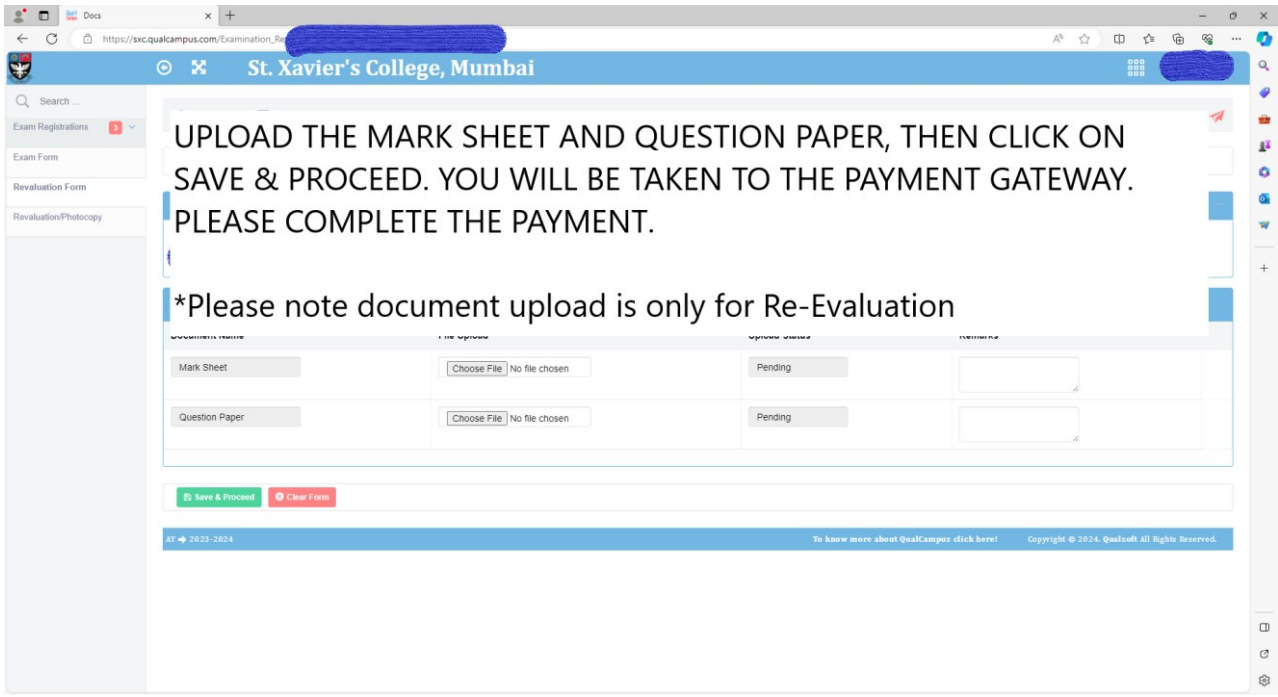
Docs
https://sxc.qualcampus.com/Examination_Re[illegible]
St. Xavier's College, Mumbai
Search ...
Exam Registrations 3
Exam Form
Revaluation Form
Revaluation/Photocopy

UPLOAD THE MARK SHEET AND QUESTION PAPER, THEN CLICK ON SAVE & PROCEED. YOU WILL BE TAKEN TO THE PAYMENT GATEWAY. PLEASE COMPLETE THE PAYMENT.

*Please note document upload is only for Re-Evaluation

| Document Name | File Upload | Upload Status | Remarks |
|---|---|---|---|
| Mark Sheet | Choose File No file chosen | Pending | |
| Question Paper | Choose File No file chosen | Pending | |

Save & Proceed
Clear Form

AY → 2023-2024
To know more about QualCampus click here!
Copyright © 2024. Qualsoft All Rights Reserved.